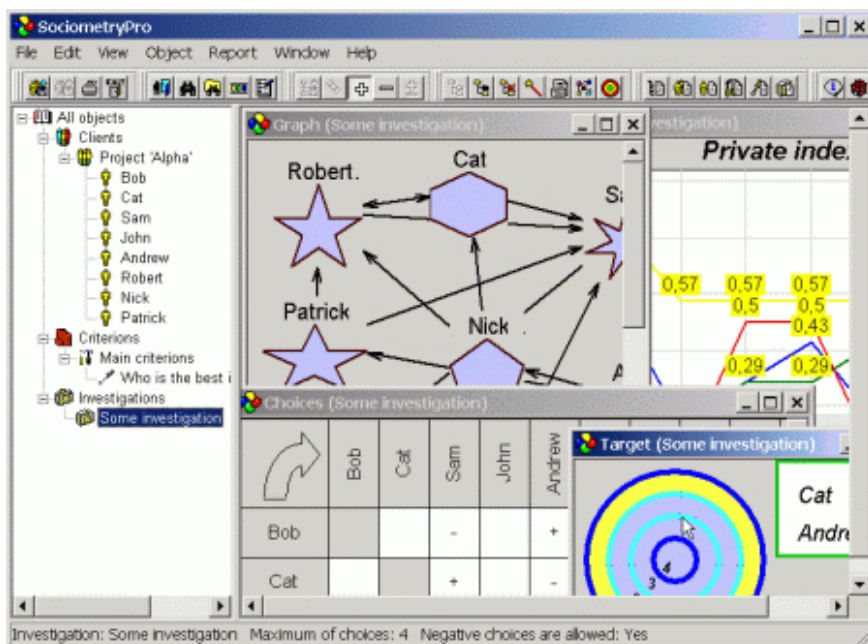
SociometryPro

File Edit View Object Report Window Help

All objects
Clients
Project 'Alpha'
Bob
Cat
Sam
John
Andrew
Robert
Nick
Patrick
Criterions
Main criterions
Who is the best i
Investigations
Some investigation

Graph (Some investigation)

Robert.
Cat
Sa
Patrick
Nick
A

vestigation)
Private inde

0,57
0,57
0,57
0,5
0,5
0,43
0,29
0,29

Choices (Some investigation)

| | Bob | Cat | Sam | John | Andrew |
|---|---|---|---|---|---|
| Bob | | | - | | + |
| Cat | | | + | | - |

Target (Some investigation)

4
3

Cat
Andre

Investigation: Some investigation Maximum of choices: 4 Negative choices are allowed: Yes